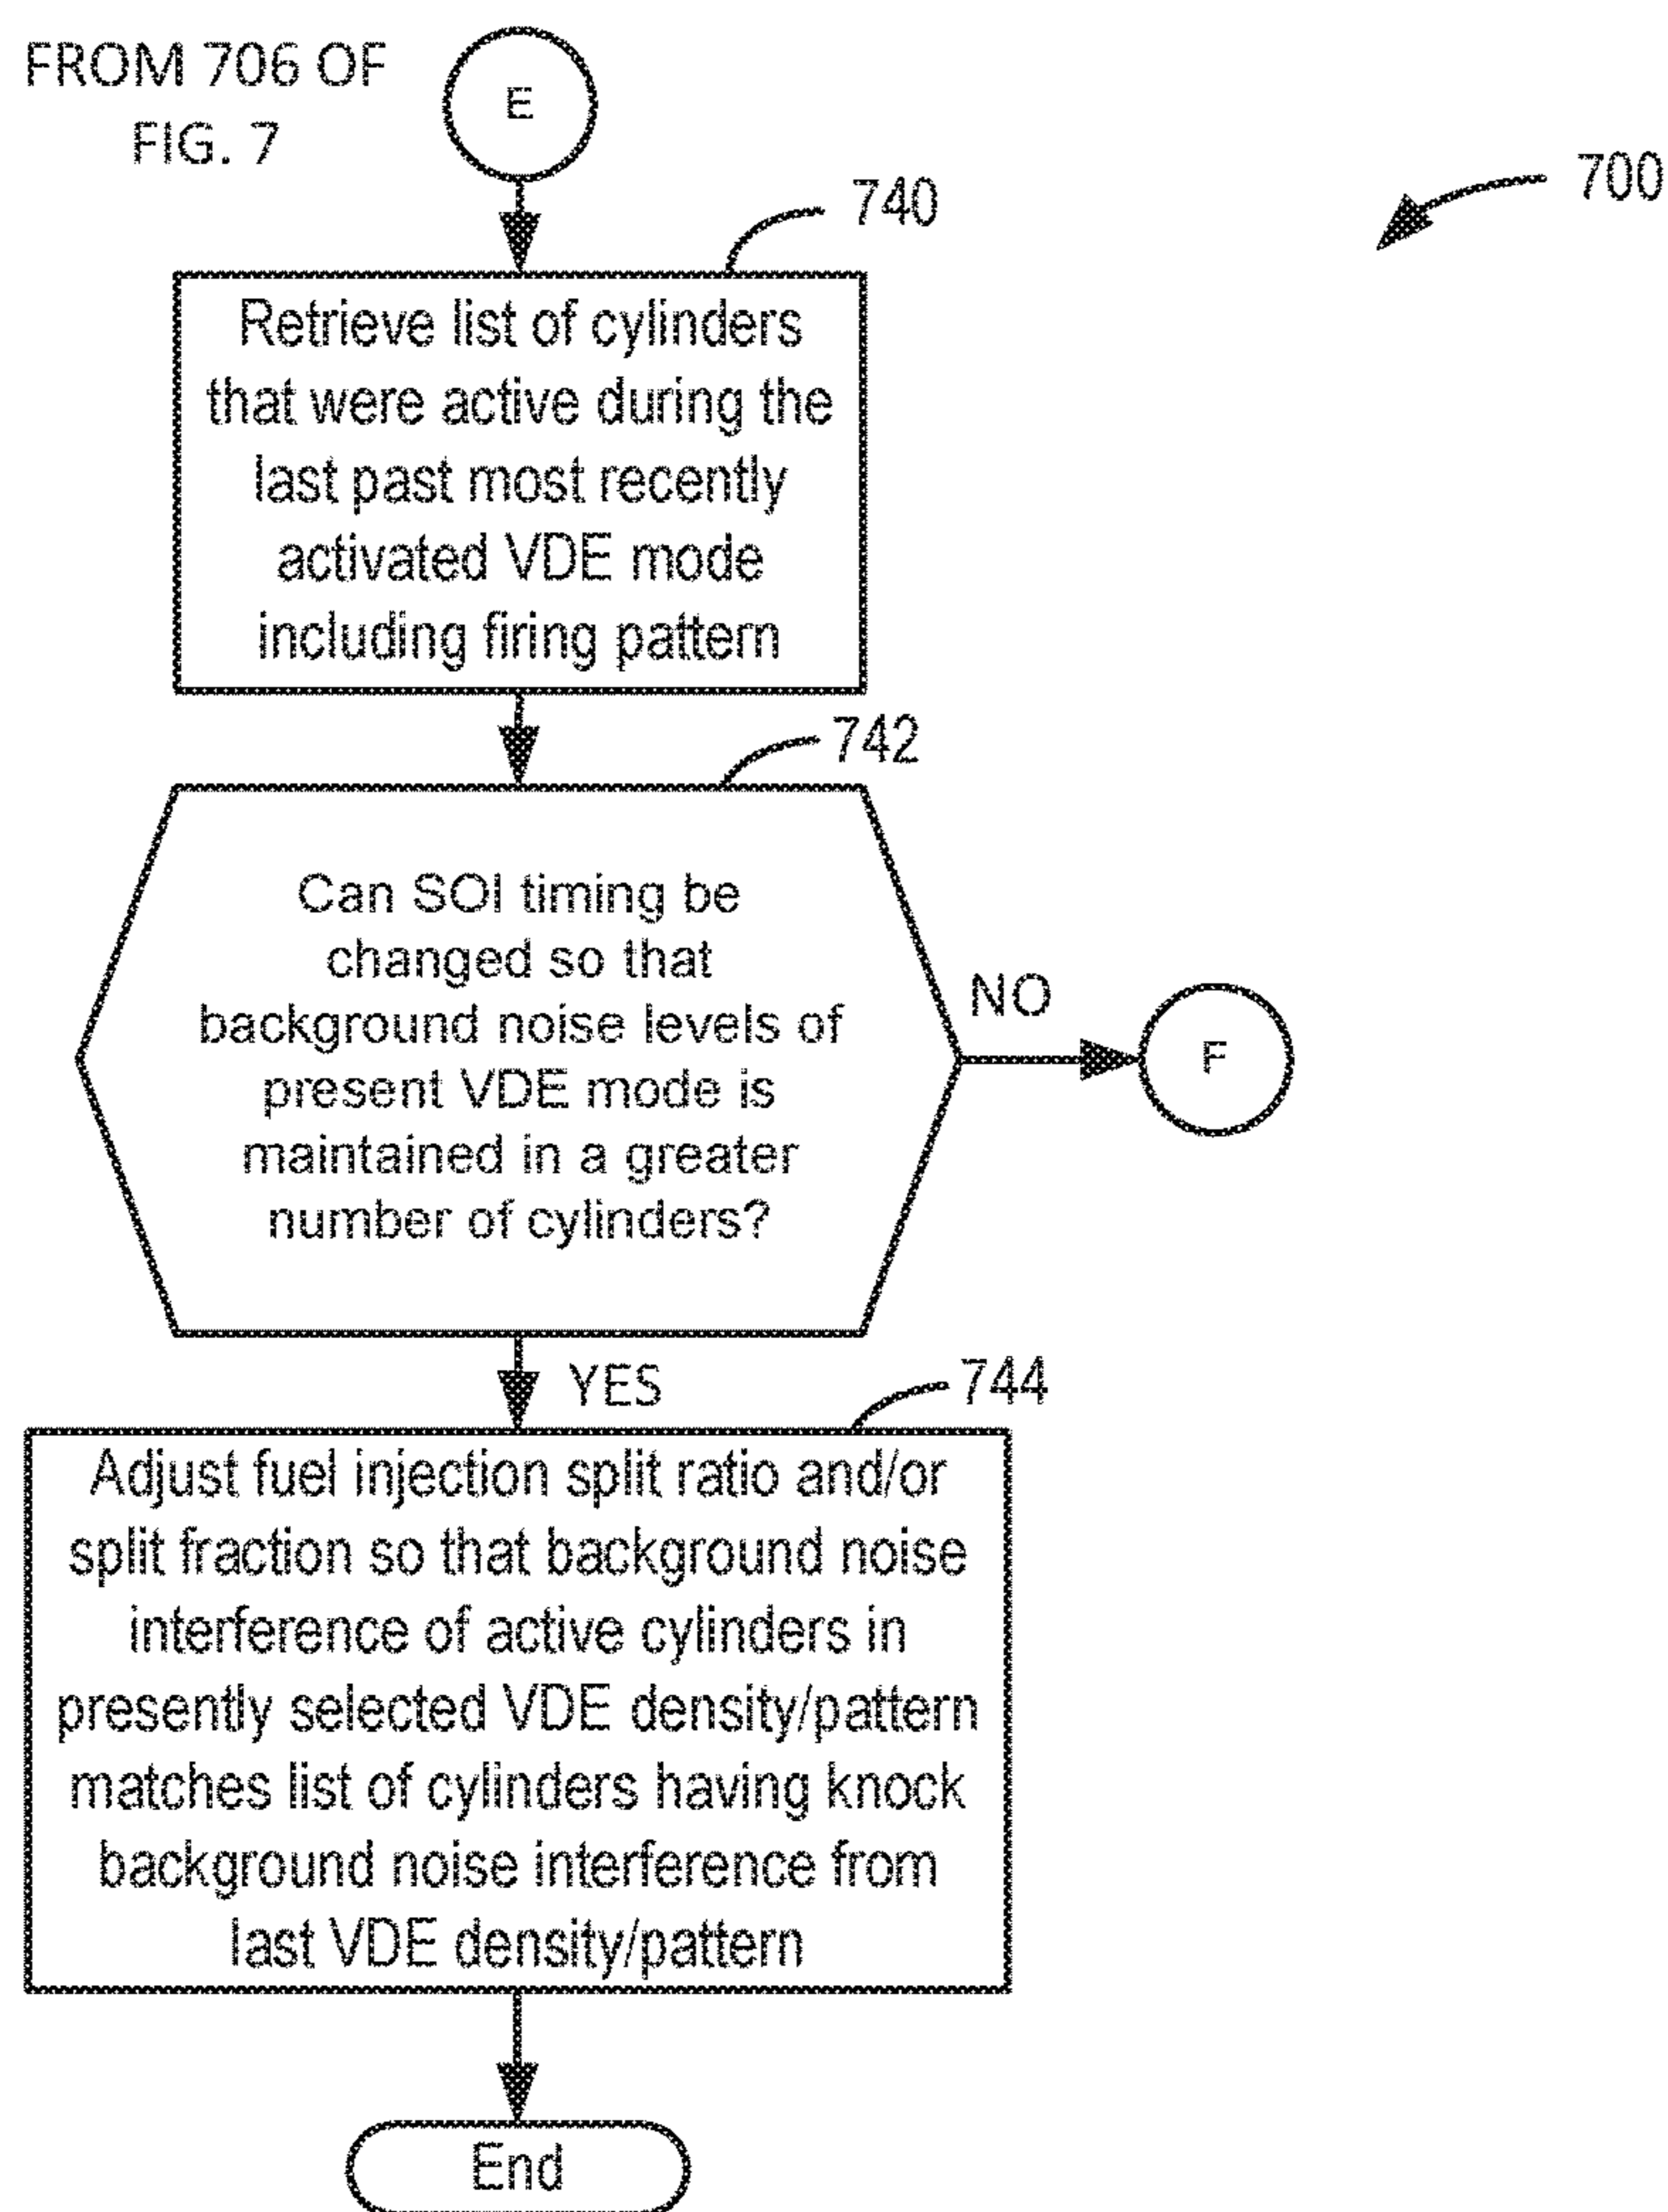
FROM 706 OF FIG. 7

E

700

740

Retrieve list of cylinders that were active during the last past most recently activated VDE mode including firing pattern

742

Can SOI timing be changed so that background noise levels of present VDE mode is maintained in a greater number of cylinders?

NO

F

YES

744

Adjust fuel injection split ratio and/or split fraction so that background noise interference of active cylinders in presently selected VDE density/pattern matches list of cylinders having knock background noise interference from last VDE density/pattern

End